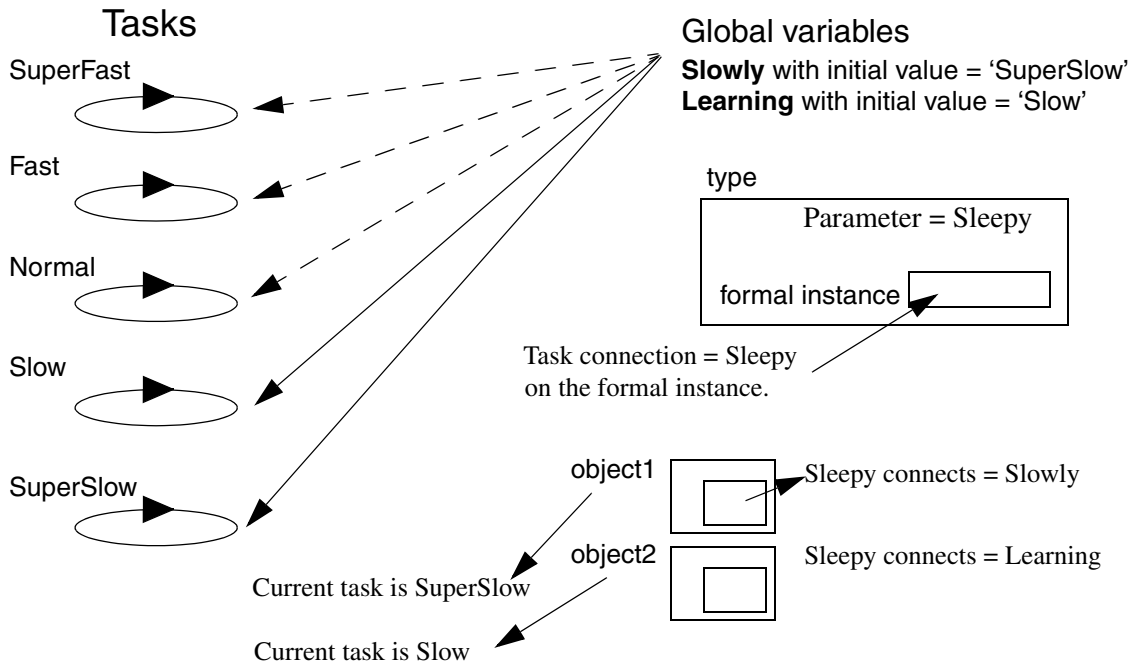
Tasks

SuperFast

Fast

Normal

Slow

SuperSlow

Global variables

**Slowly** with initial value = 'SuperSlow'

**Learning** with initial value = 'Slow'

type

Parameter = Sleepy

formal instance

Task connection = Sleepy on the formal instance.

object1

Sleepy connects = Slowly

object2

Sleepy connects = Learning

Current task is SuperSlow

Current task is Slow